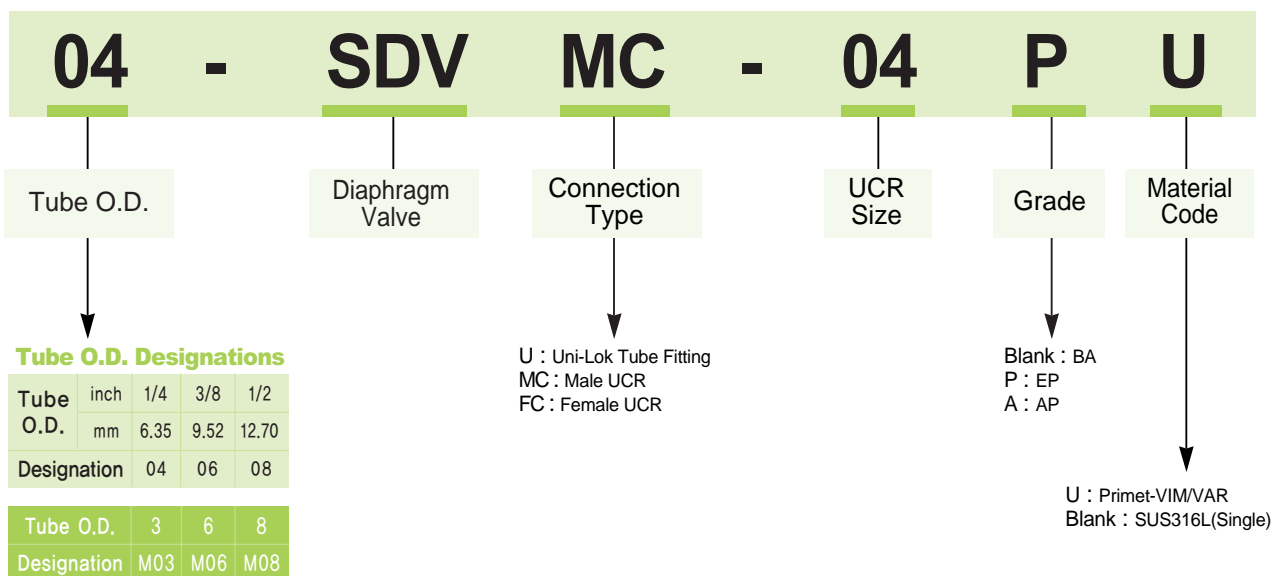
04 - SDV MC - 04 P U

Tube O.D.

Diaphragm Valve

Connection Type

UCR Size

Grade

Material Code

Tube O.D. Designations

| Tube O.D. | inch | 1/4 | 3/8 | 1/2 |
|---|---|---|---|---|
| | mm | 6.35 | 9.52 | 12.70 |
| Designation | | 04 | 06 | 08 |

| Tube O.D. | 3 | 6 | 8 |
|---|---|---|---|
| Designation | M03 | M06 | M08 |

U : Uni-Lok Tube Fitting
MC : Male UCR
FC : Female UCR

Blank : BA
P : EP
A : AP

U : Primet-VIM/VAR
Blank : SUS316L(Single)